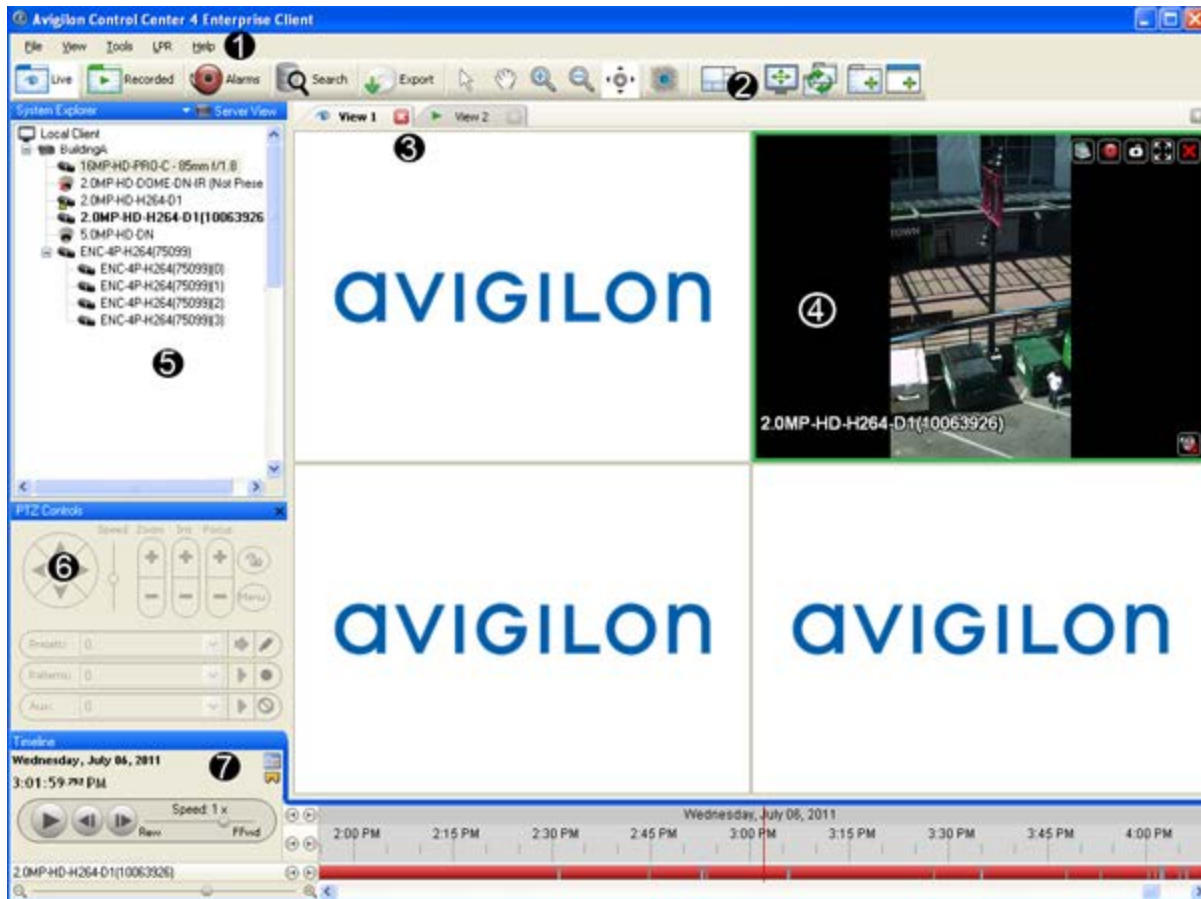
Avigilon Control Center 4 Enterprise Client

File View Tools LPR Help 1

Live Recorded Alarms Search Export 2

System Explorer Server View

Local Client
BuildingA
16MP-HD-PRO-C - 85mm f/1.8
2.0MP-HD-DOME-DN-IR (Not Prese
2.0MP-HD-H264-D1
2.0MP-HD-H264-D1(10063926
5.0MP-HD-DN
ENC-4P-H264(75099)
ENC-4P-H264(75099)[0]
ENC-4P-H264(75099)[1]
ENC-4P-H264(75099)[2]
ENC-4P-H264(75099)[3]

5

View 1 View 2

3

avigilon

4

2.0MP-HD-H264-D1(10063926)

PTZ Controls

Speed Zoom Iris Focus

6

Menu

Presets 0

Patterns 0

Aux 0

avigilon

avigilon

Timeline

Wednesday, July 06, 2011
3:01:59.792 PM

7

Speed: 1 x
Rew FFwd

Wednesday, July 06, 2011
2:00 PM 2:15 PM 2:30 PM 2:45 PM 3:00 PM 3:15 PM 3:30 PM 3:45 PM 4:00 PM

2.0MP-HD-H264-D1(10063926)